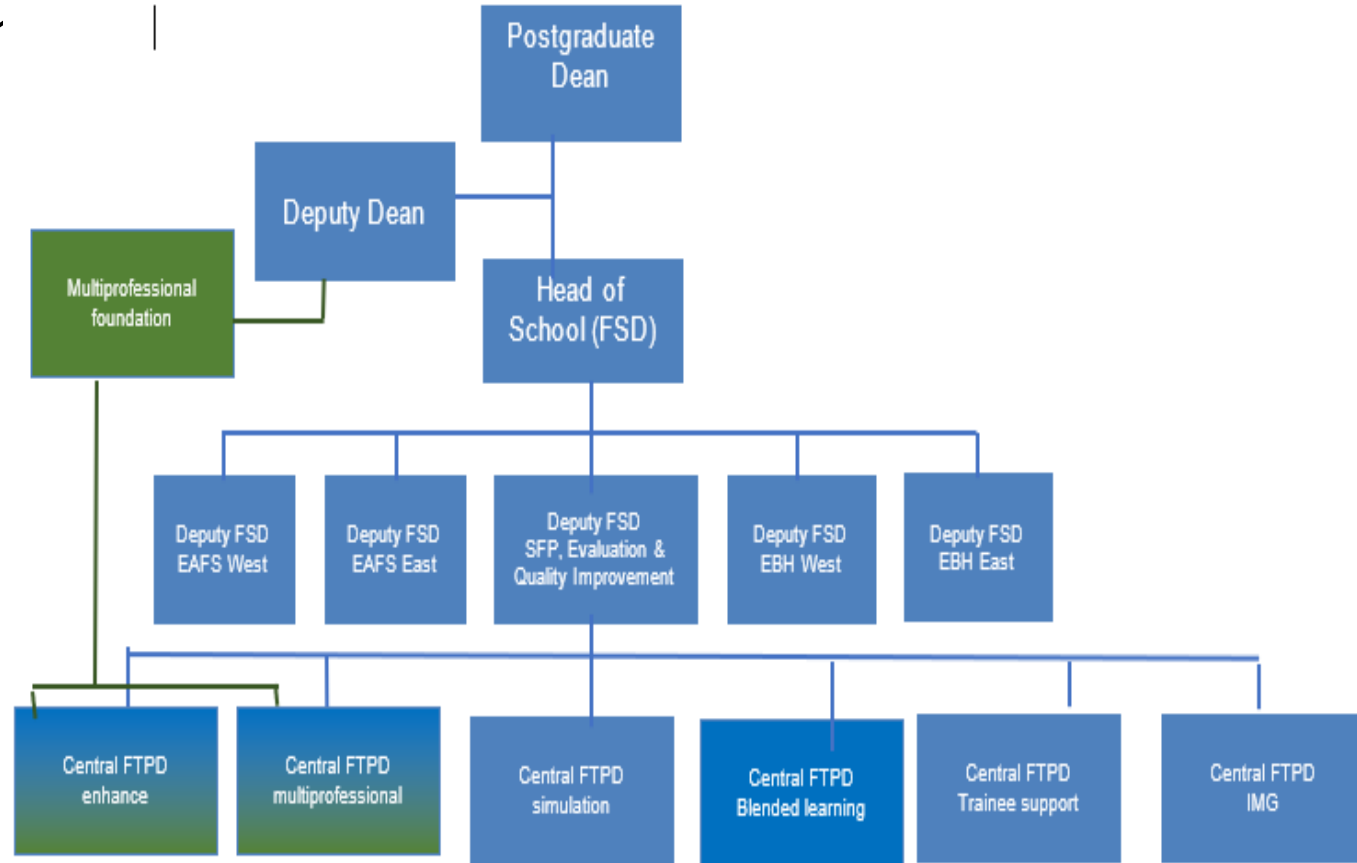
Postgraduate Dean

Deputy Dean

Multiprofessional foundation

Head of School (FSD)

Deputy FSD EAFS West

Deputy FSD EAFS East

Deputy FSD SFP, Evaluation & Quality Improvement

Deputy FSD EBH West

Deputy FSD EBH East

Central FTPD enhance

Central FTPD multiprofessional

Central FTPD simulation

Central FTPD Blended learning

Central FTPD Trainee support

Central FTPD IMG